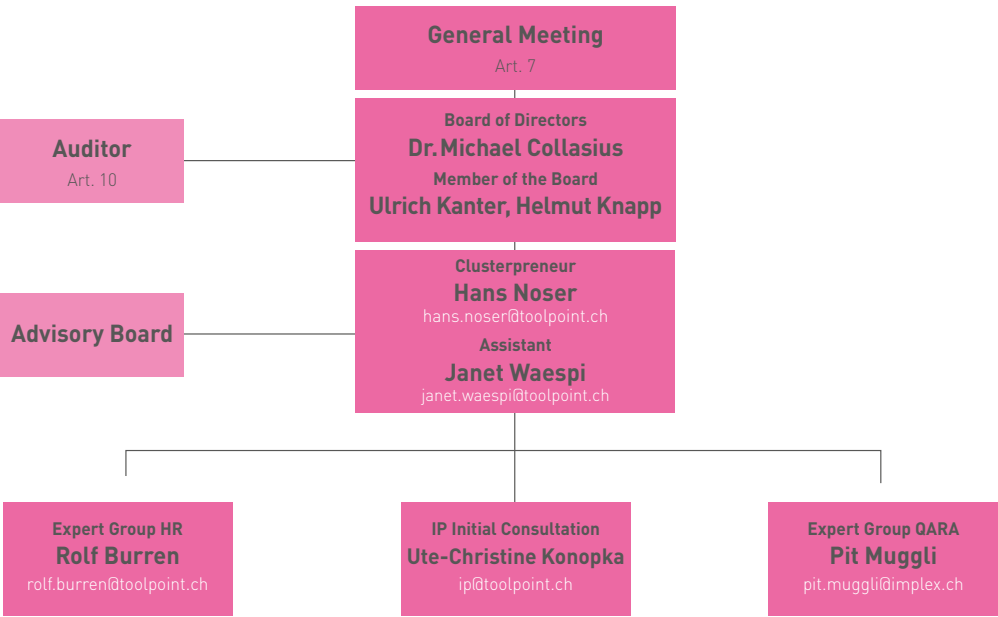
General Meeting
Art. 7

Auditor
Art. 10

Board of Directors
Dr. Michael Collasius
Member of the Board
Ulrich Kanter, Helmut Knapp

Advisory Board

Clusterpreneur
Hans Noser
hans.noser@toolpoint.ch
Assistant
Janet Waespi
janet.waespi@toolpoint.ch

Expert Group HR
Rolf Burren
rolf.burren@toolpoint.ch

IP Initial Consultation
Ute-Christine Konopka
ip@toolpoint.ch

Expert Group QARA
Pit Muggli
pit.muggli@implex.ch